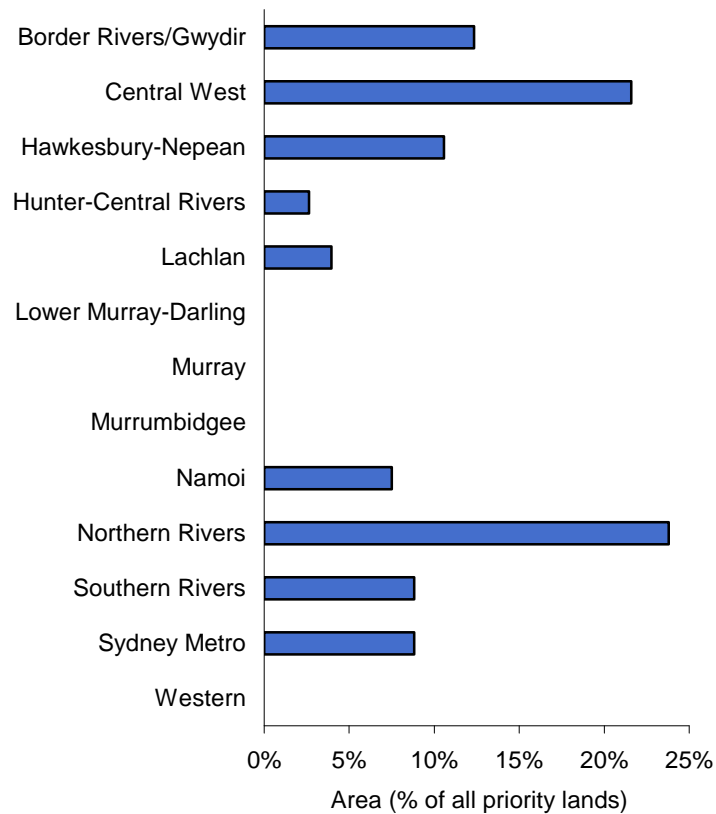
Border Rivers/Gwydir
Central West
Hawkesbury-Nepean
Hunter-Central Rivers
Lachlan
Lower Murray-Darling
Murray
Murrumbidgee
Namoi
Northern Rivers
Southern Rivers
Sydney Metro
Western

0%
5%
10%
15%
20%
25%

Area (% of all priority lands)